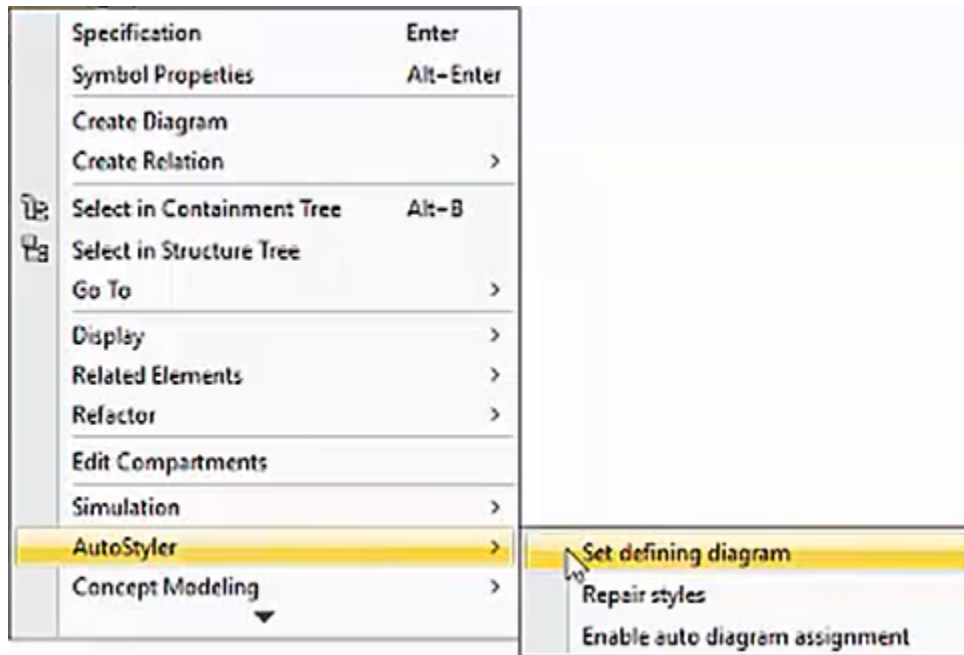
Specification Enter
Symbol Properties Alt+Enter
Create Diagram
Create Relation >
Select in Containment Tree Alt+B
Select in Structure Tree
Go To >
Display >
Related Elements >
Refactor >
Edit Compartments
Simulation >
AutoStyler >
Concept Modeling >

Set defining diagram
Repair styles
Enable auto diagram assignment